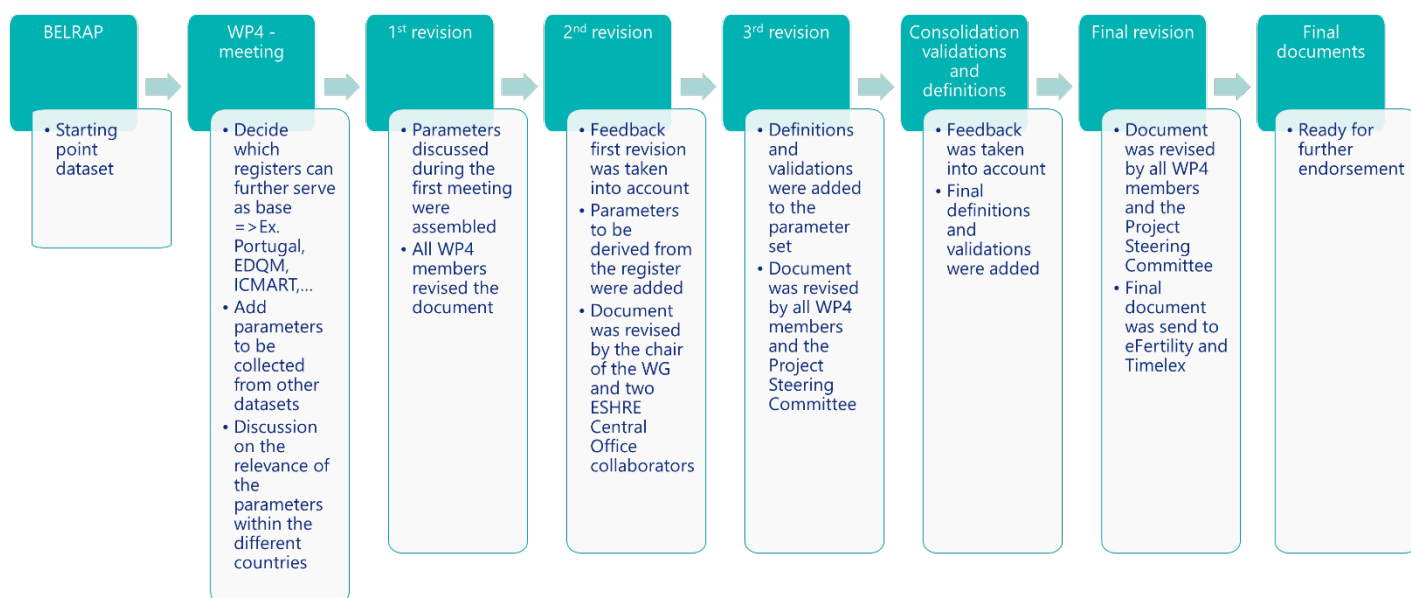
BELRAP

• Starting point dataset

WP4 - meeting

• Decide which registers can further serve as base =>Ex. Portugal, EDQM, ICMART,...
• Add parameters to be collected from other datasets
• Discussion on the relevance of the parameters within the different countries

1$^{st}$ revision

• Parameters discussed during the first meeting were assembled
• All WP4 members revised the document

2$^{nd}$ revision

• Feedback first revision was taken into account
• Parameters to be derived from the register were added
• Document was revised by the chair of the WG and two ESHRE Central Office collaborators

3$^{rd}$ revision

• Definitions and validations were added to the parameter set
• Document was revised by all WP4 members and the Project Steering Committee

Consolidation validations and definitions

• Feedback was taken into account
• Final definitions and validations were added

Final revision

• Document was revised by all WP4 members and the Project Steering Committee
• Final document was send to eFertility and Timelex

Final documents

• Ready for further endorsement